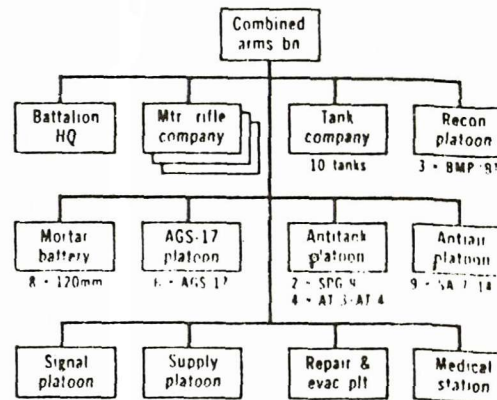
Combined arms bn

Battalion HQ

Mtr rifle company

Tank company
10 tanks

Recon platoon
3 • BMP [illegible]

Mortar battery
8 • 120mm

AGS-17 platoon
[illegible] • AGS-17

Antitank platoon
2 • SPG-9
4 • AT-3-AT-4

Antiair platoon
9 • SA-7 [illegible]

Signal platoon

Supply platoon

Repair & evac plt

Medical station